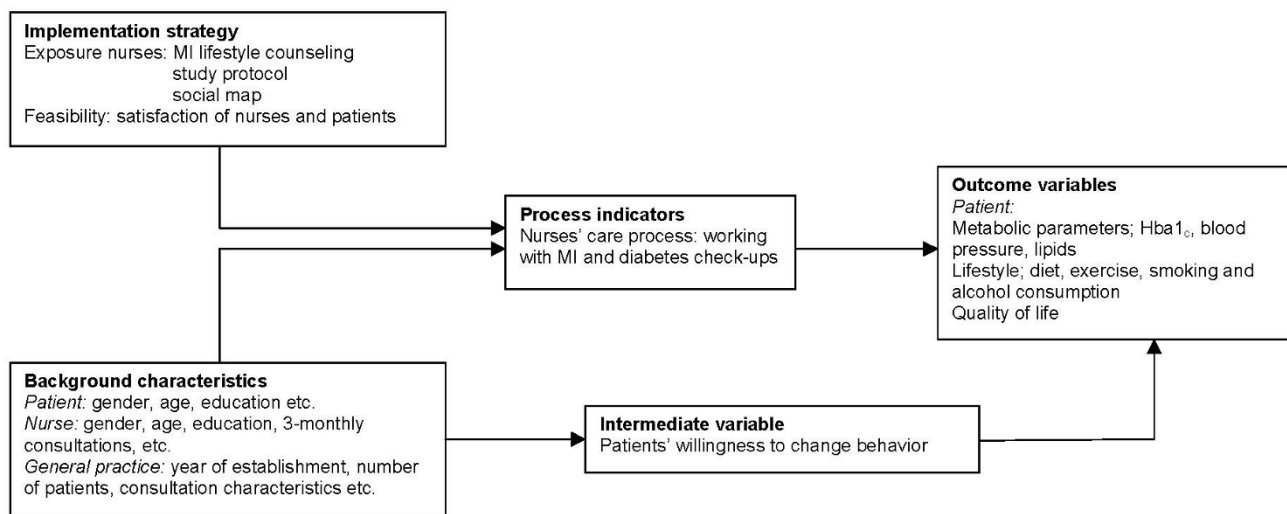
**Implementation strategy**
Exposure nurses: MI lifestyle counseling
study protocol
social map
Feasibility: satisfaction of nurses and patients

**Process indicators**
Nurses' care process: working with MI and diabetes check-ups

**Outcome variables**
*Patient:*
Metabolic parameters; Hba1$_c$, blood pressure, lipids
Lifestyle; diet, exercise, smoking and alcohol consumption
Quality of life

**Background characteristics**
*Patient:* gender, age, education etc.
*Nurse:* gender, age, education, 3-monthly consultations, etc.
*General practice:* year of establishment, number of patients, consultation characteristics etc.

**Intermediate variable**
Patients' willingness to change behavior